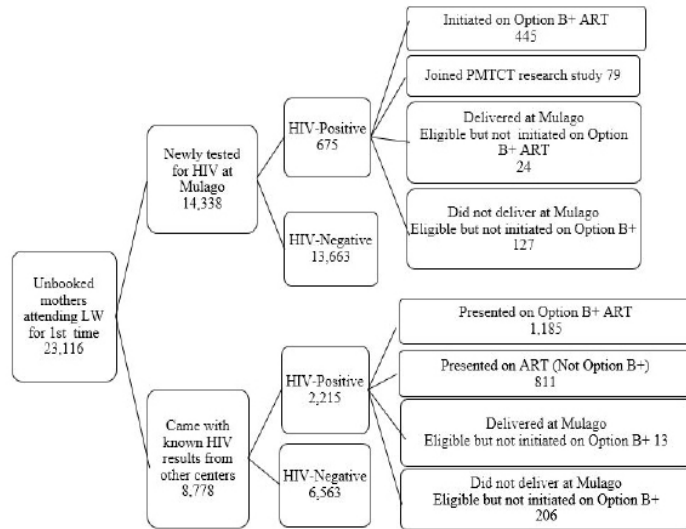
Unbooked mothers attending LW for 1st time
23,116

Newly tested for HIV at Mulago
14,338

HIV-Positive
675

Initiated on Option B+ ART
445

Joined PMTCT research study 79

Delivered at Mulago
Eligible but not initiated on Option B+ ART
24

Did not deliver at Mulago
Eligible but not initiated on Option B+
127

HIV-Negative
13,663

Came with known HIV results from other centers
8,778

HIV-Positive
2,215

Presented on Option B+ ART
1,185

Presented on ART (Not Option B+)
811

Delivered at Mulago
Eligible but not initiated on Option B+ 13

Did not deliver at Mulago
Eligible but not initiated on Option B+
206

HIV-Negative
6,563